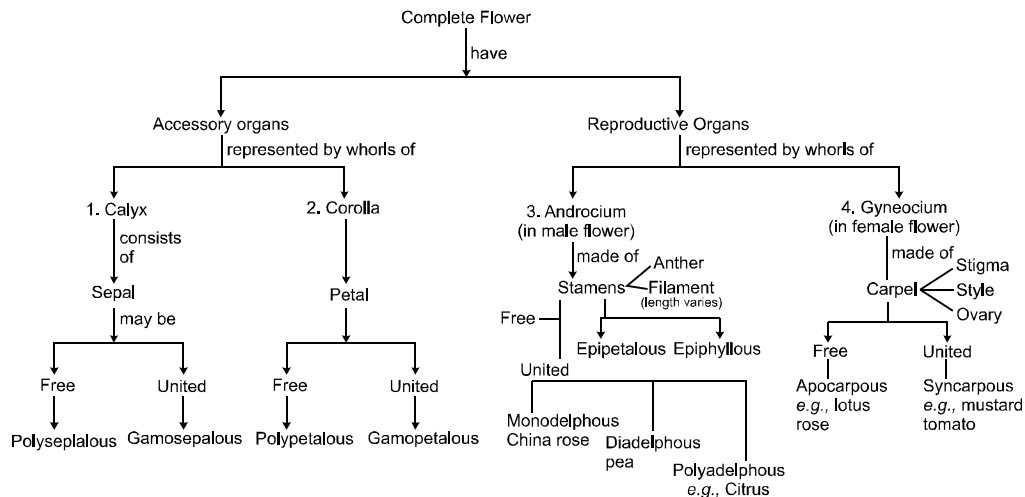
Complete Flower

have

Accessory organs

represented by whorls of

Reproductive Organs

represented by whorls of

1. Calyx

consists of

Sepal

may be

Free

Polyseplalous

United

Gamosepalous

2. Corolla

Petal

Free

Polypetalous

United

Gamopetalous

3. Androcium (in male flower)

made of

Stamens

Anther

Filament (length varies)

Free

Epipetalous

Epiphyllous

United

Monodelphous China rose

Diadelphous pea

Polyadelphous *e.g.,* Citrus

4. Gyneocium (in female flower)

made of

Carpel

Stigma

Style

Ovary

Free

Apocarpous *e.g.,* lotus rose

United

Syncarpous *e.g.,* mustard tomato